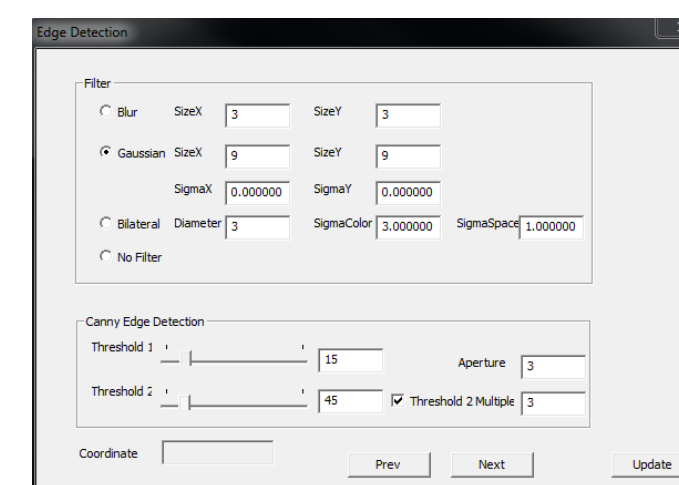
Edge Detection

Filter

Blur SizeX 3 SizeY 3

Gaussian SizeX 9 SizeY 9

SigmaX 0.000000 SigmaY 0.000000

Bilateral Diameter 3 SigmaColor 3.000000 SigmaSpace 1.000000

No Filter

Canny Edge Detection

Threshold 1 15 Aperture 3

Threshold 2 45 Threshold 2 Multiple 3

Coordinate

Prev Next Update